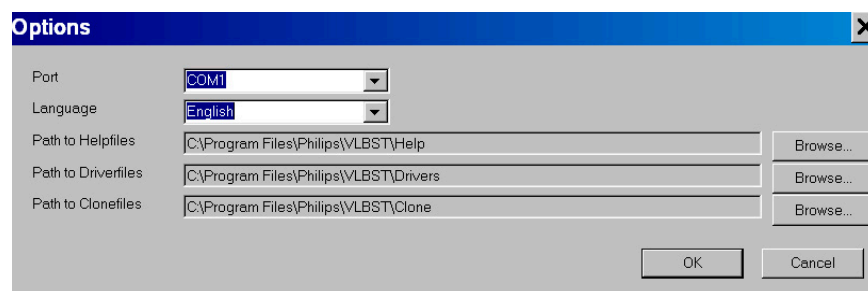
Options

Port COM1

Language English

Path to Helpfiles C:\Program Files\Philips\VLBST\Help Browse...

Path to Driverfiles C:\Program Files\Philips\VLBST\Drivers Browse...

Path to Clonefiles C:\Program Files\Philips\VLBST\Clone Browse...

OK Cancel